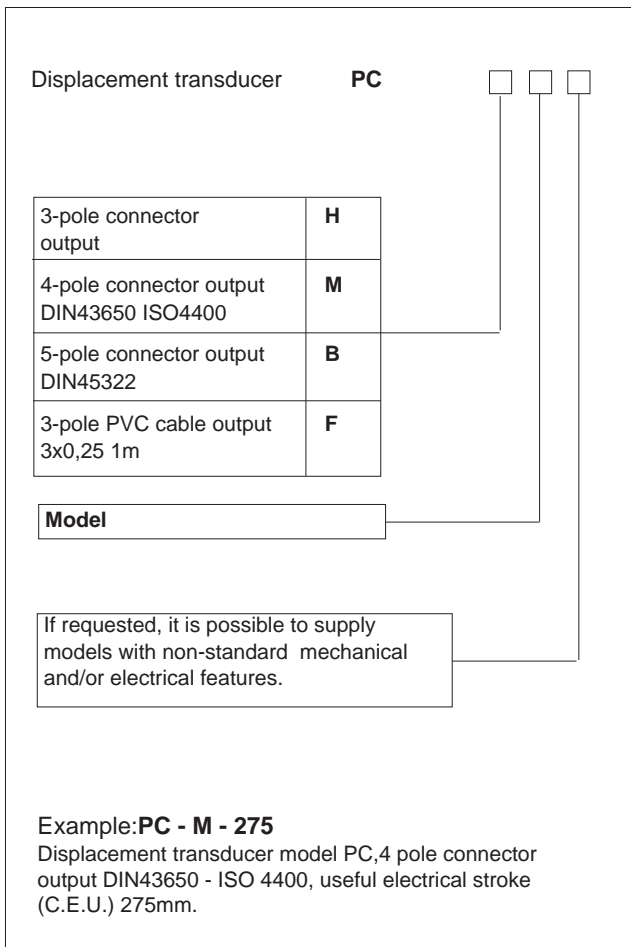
Displacement transducer **PC**

| | |
|---|---|
| 3-pole connector output | **H** |
| 4-pole connector output DIN43650 ISO4400 | **M** |
| 5-pole connector output DIN45322 | **B** |
| 3-pole PVC cable output 3x0,25 1m | **F** |

**Model**

If requested, it is possible to supply models with non-standard mechanical and/or electrical features.

Example:**PC - M - 275**
Displacement transducer model PC,4 pole connector output DIN43650 - ISO 4400, useful electrical stroke (C.E.U.) 275mm.